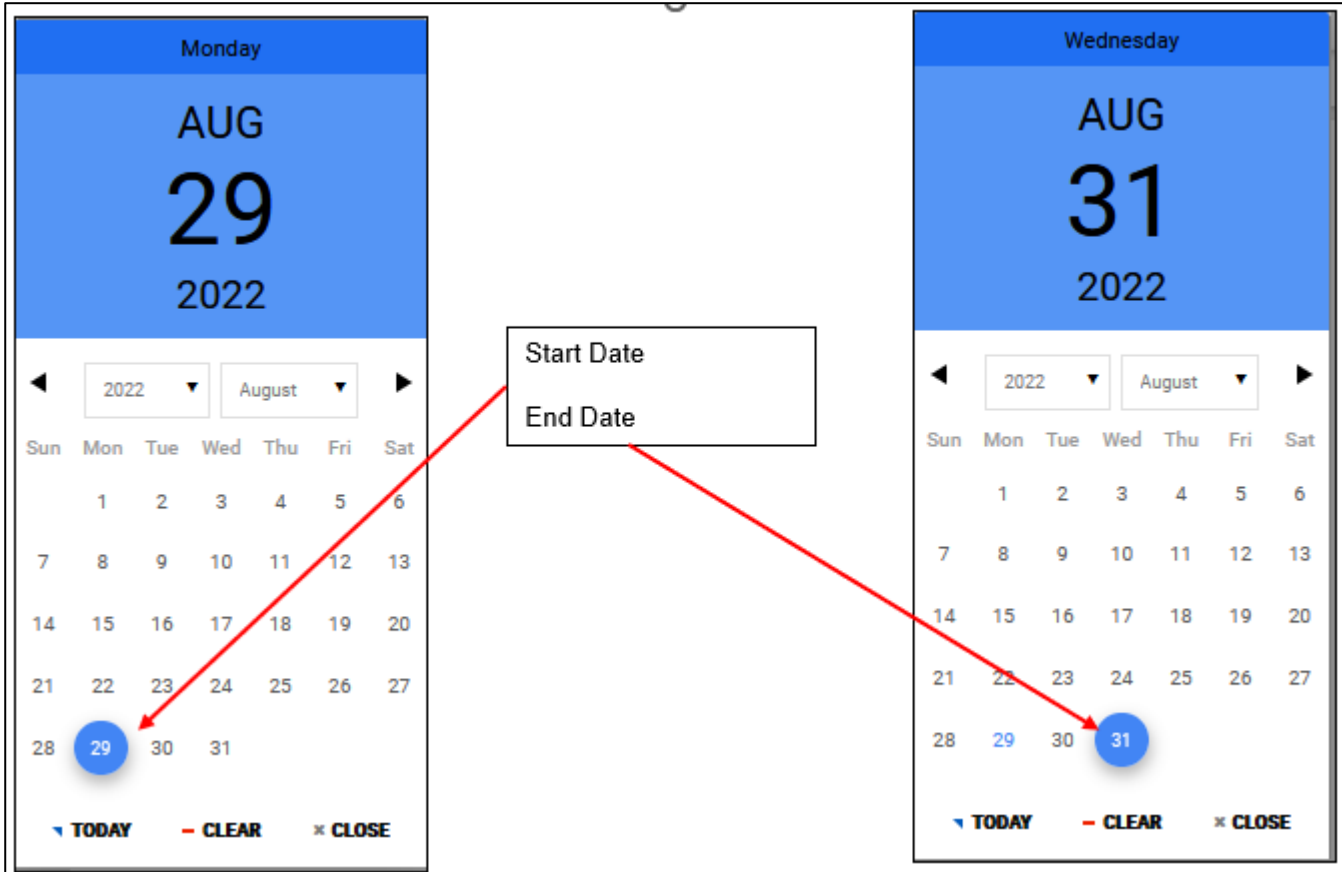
Monday

AUG

29

2022

2022 ▾ August ▾

| Sun | Mon | Tue | Wed | Thu | Fri | Sat |
|---|---|---|---|---|---|---|
| | 1 | 2 | 3 | 4 | 5 | 6 |
| 7 | 8 | 9 | 10 | 11 | 12 | 13 |
| 14 | 15 | 16 | 17 | 18 | 19 | 20 |
| 21 | 22 | 23 | 24 | 25 | 26 | 27 |
| 28 | 29 | 30 | 31 | | | |

TODAY – CLEAR × CLOSE

Start Date

End Date

Wednesday

AUG

31

2022

2022 ▾ August ▾

| Sun | Mon | Tue | Wed | Thu | Fri | Sat |
|---|---|---|---|---|---|---|
| | 1 | 2 | 3 | 4 | 5 | 6 |
| 7 | 8 | 9 | 10 | 11 | 12 | 13 |
| 14 | 15 | 16 | 17 | 18 | 19 | 20 |
| 21 | 22 | 23 | 24 | 25 | 26 | 27 |
| 28 | 29 | 30 | 31 | | | |

TODAY – CLEAR × CLOSE